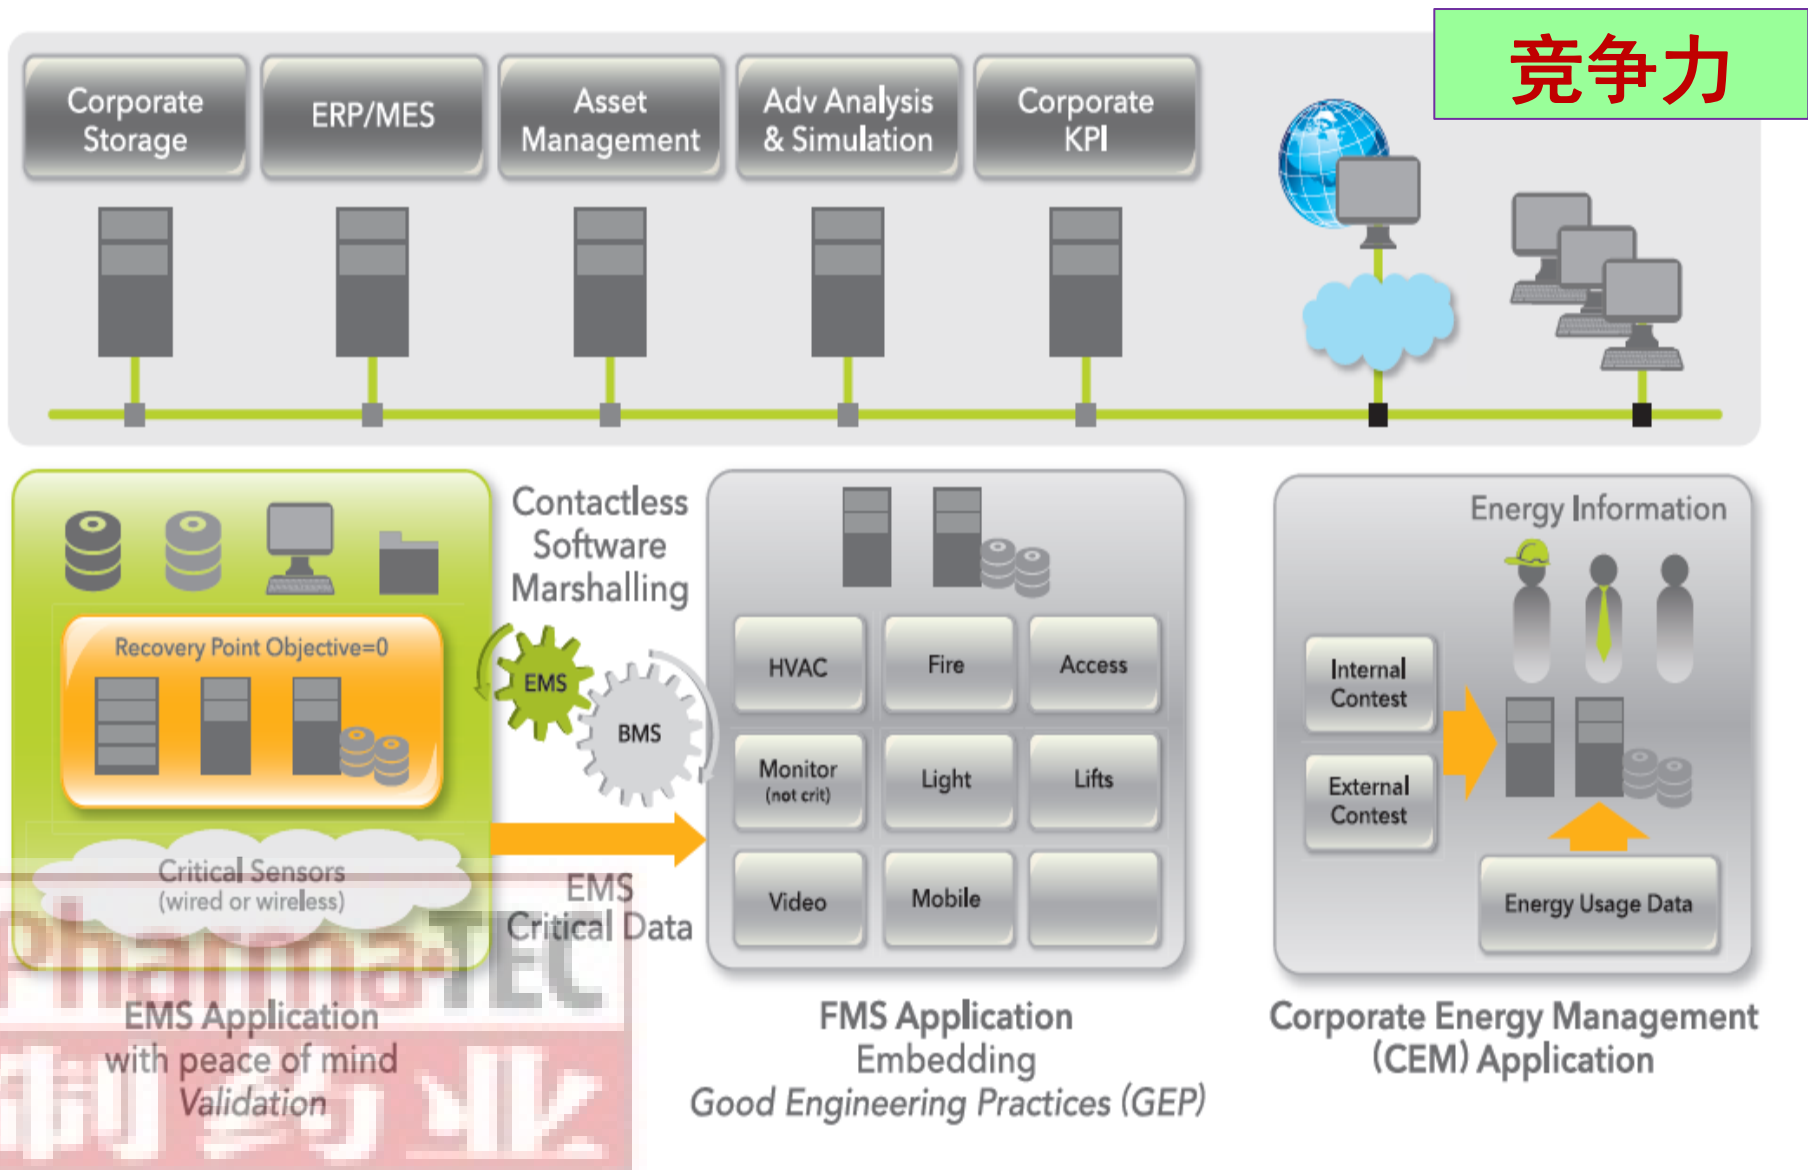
竞争力

Corporate Storage

ERP/MES

Asset Management

Adv Analysis & Simulation

Corporate KPI

Contactless Software Marshalling

Recovery Point Objective=0

EMS

BMS

Critical Sensors (wired or wireless)

EMS Critical Data

HVAC

Fire

Access

Monitor (not crit)

Light

Lifts

Video

Mobile

Energy Information

Internal Contest

External Contest

Energy Usage Data

PharmaTEC

制药业

EMS Application with peace of mind Validation

FMS Application Embedding Good Engineering Practices (GEP)

Corporate Energy Management (CEM) Application